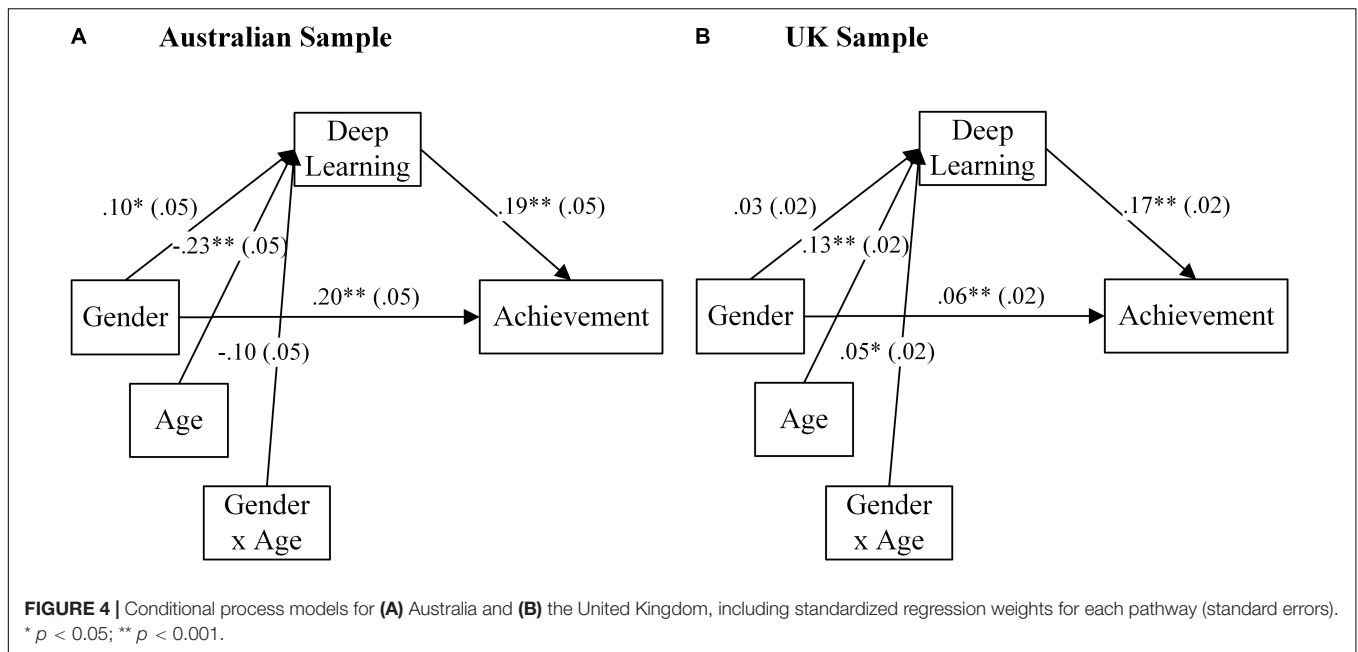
A Australian Sample

Deep Learning

.10* (.05)

-.23** (.05)

.19** (.05)

Gender

.20** (.05)

Achievement

-.10 (.05)

Age

Gender x Age

B UK Sample

Deep Learning

.03 (.02)

.13** (.02)

.17** (.02)

Gender

.06** (.02)

Achievement

.05* (.02)

Age

Gender x Age

FIGURE 4 | Conditional process models for (A) Australia and (B) the United Kingdom, including standardized regression weights for each pathway (standard errors). * $p < 0.05$; ** $p < 0.001$.